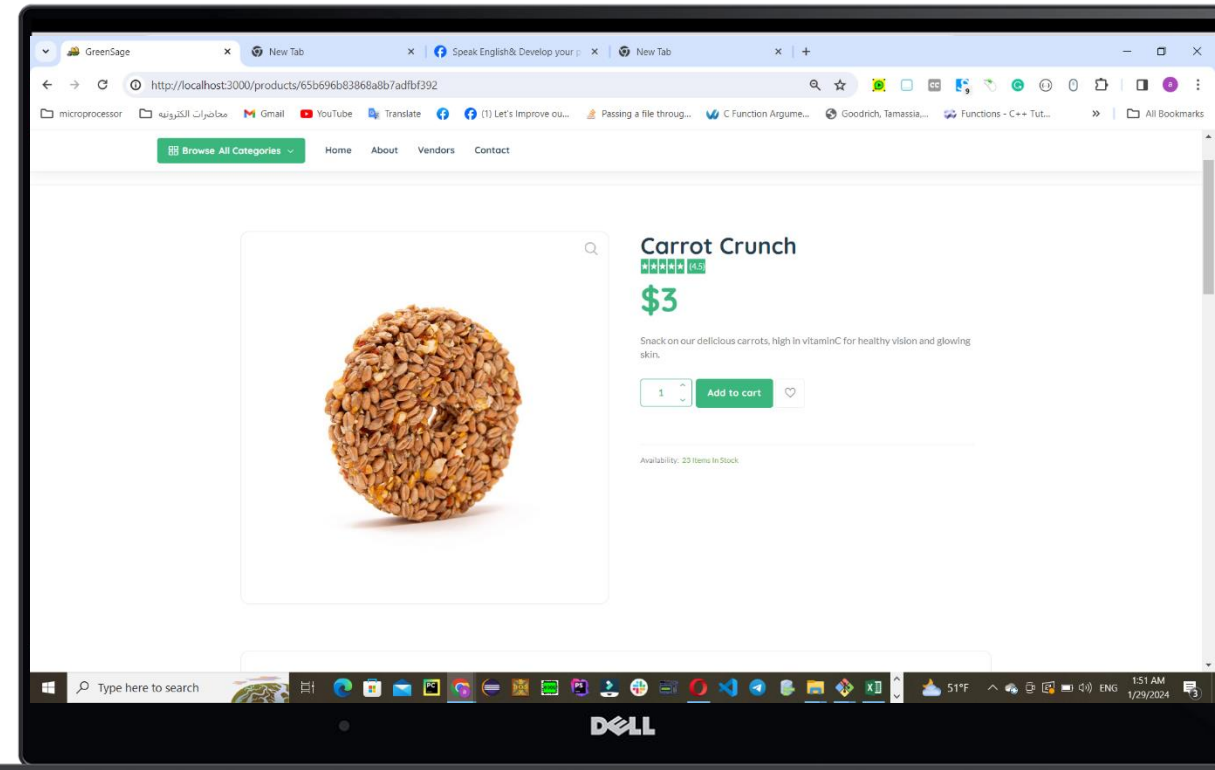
GreenSage
New Tab
Speak English& Develop your p
New Tab

http://localhost:3000/products/65b696b83868a8b7adfbf392

microprocessor
محاضرات الكترونيه
Gmail
YouTube
Translate
(1) Let's Improve ou...
Passing a file throug...
C Function Argume...
Goodrich, Tamassia,...
Functions - C++ Tut...
All Bookmarks

Browse All Categories
Home
About
Vendors
Contact

Carrot Crunch
(4.5)
$3

Snack on our delicious carrots, high in vitaminC for healthy vision and glowing skin.

1
Add to cart

Availability: 23 Items In Stock

Type here to search
51°F
ENG
1:51 AM
1/29/2024

DELL